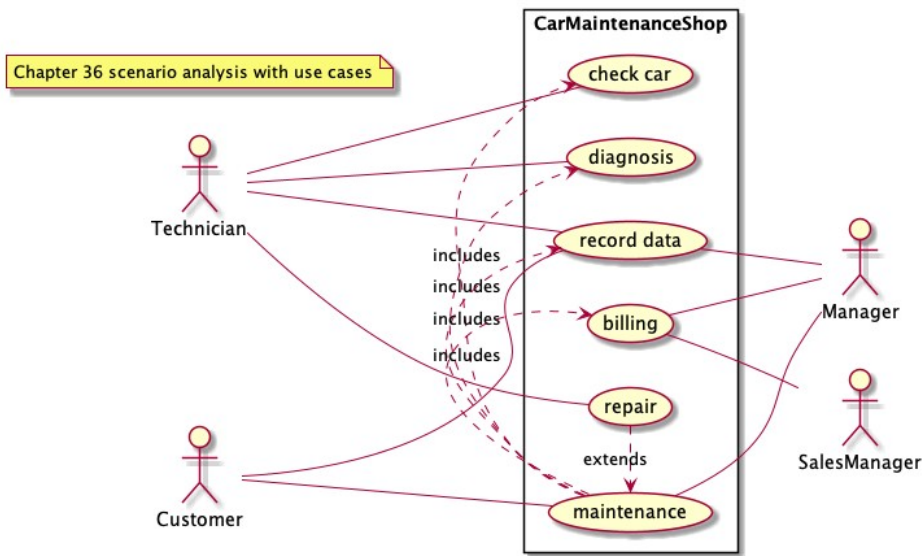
Chapter 36 scenario analysis with use cases

CarMaintenanceShop

check car

diagnosis

record data

billing

repair

maintenance

Technician

Customer

Manager

SalesManager

includes

includes

includes

includes

extends